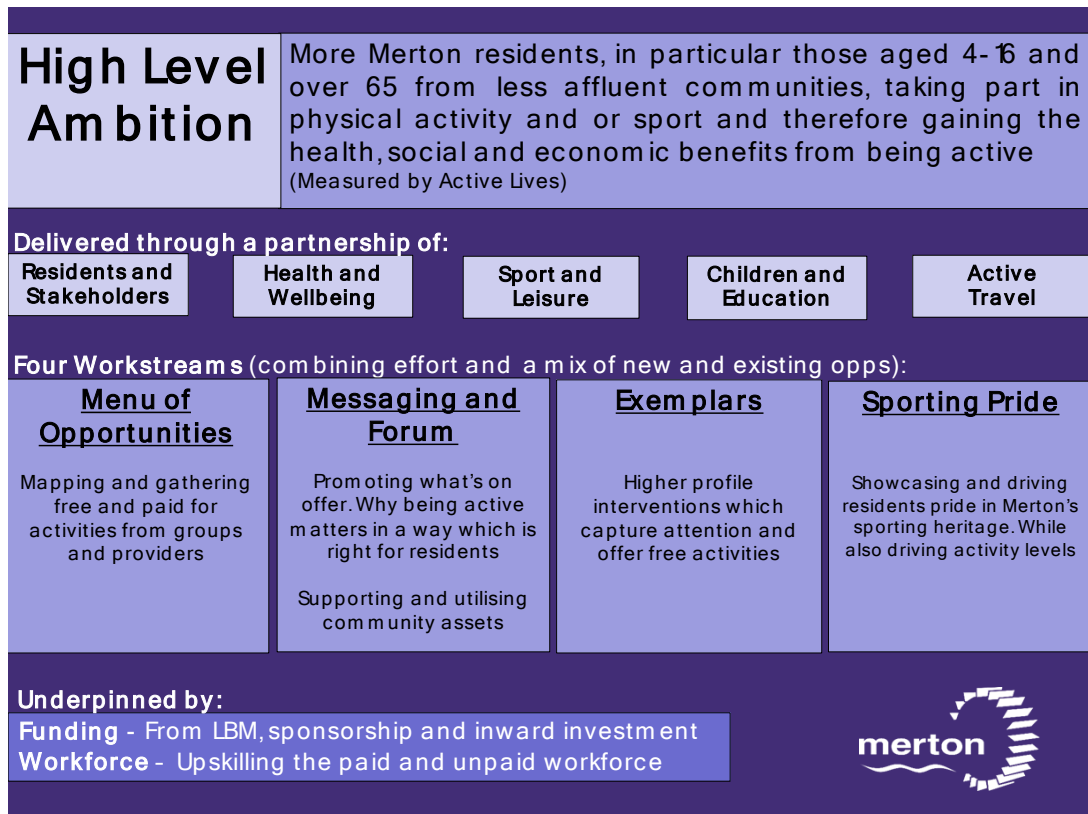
High Level Ambition

More Merton residents, in particular those aged 4-16 and over 65 from less affluent communities, taking part in physical activity and or sport and therefore gaining the health, social and economic benefits from being active (Measured by Active Lives)

Delivered through a partnership of:

Residents and Stakeholders

Health and Wellbeing

Sport and Leisure

Children and Education

Active Travel

Four Workstreams (combining effort and a mix of new and existing opps):

Menu of Opportunities

Mapping and gathering free and paid for activities from groups and providers

Messaging and Forum

Promoting what's on offer. Why being active matters in a way which is right for residents

Supporting and utilising community assets

Exemplars

Higher profile interventions which capture attention and offer free activities

Sporting Pride

Showcasing and driving residents pride in Merton's sporting heritage. While also driving activity levels

Underpinned by:

Funding - From LBM, sponsorship and inward investment
Workforce - Upskilling the paid and unpaid workforce

merton